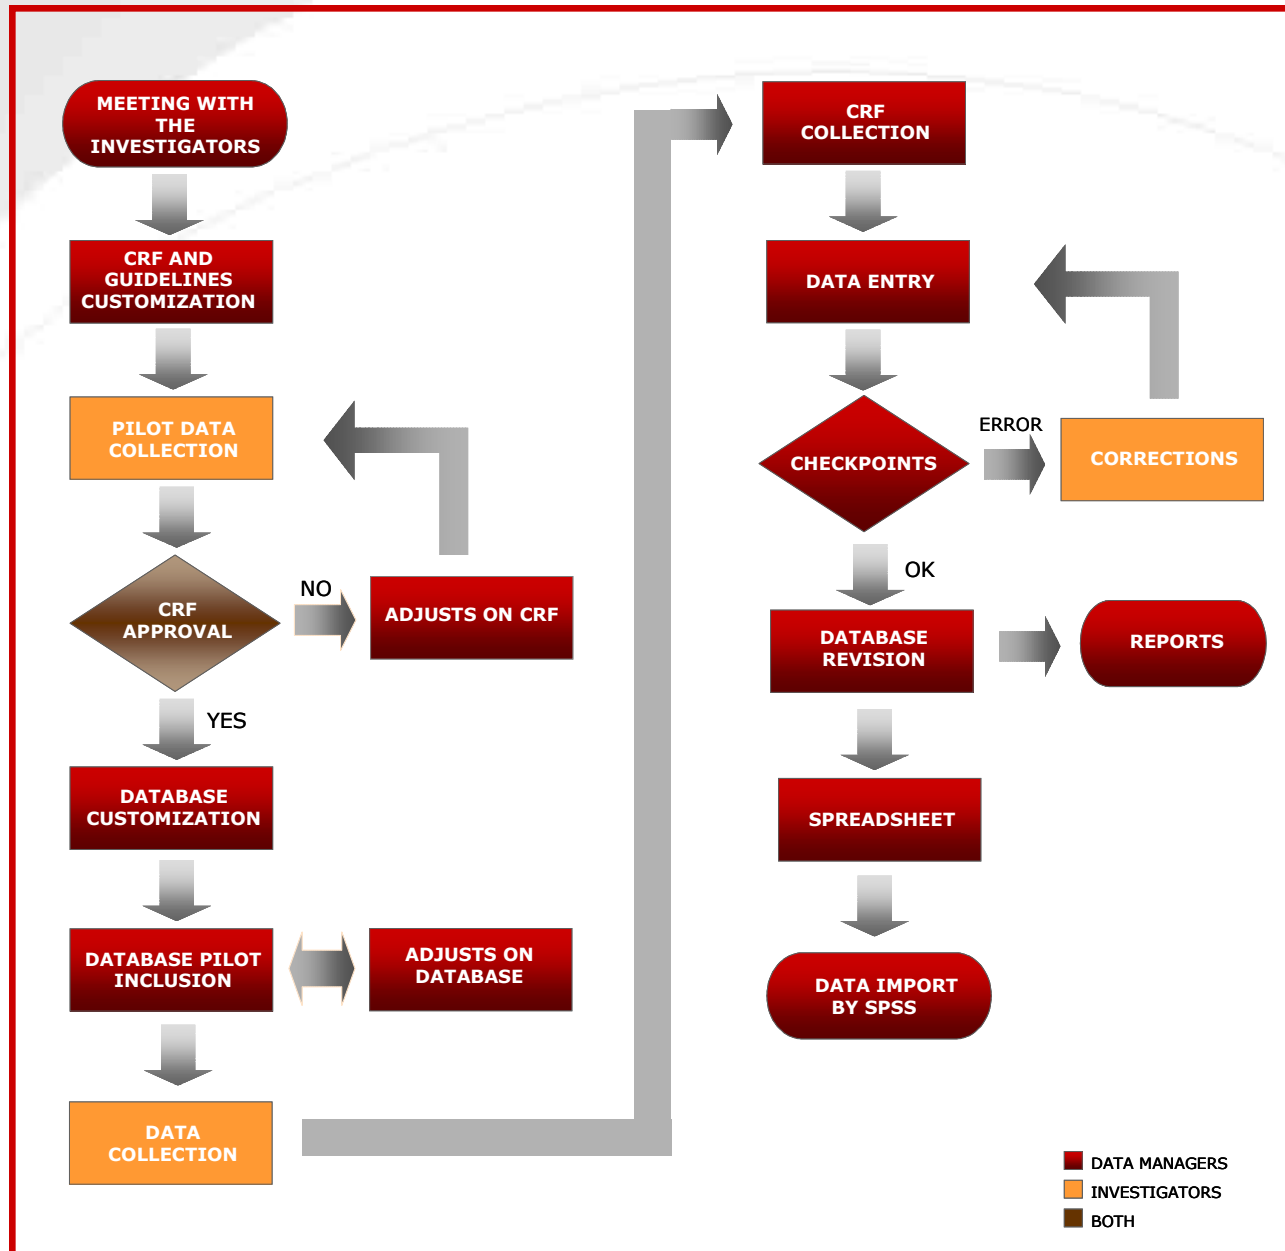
MEETING WITH THE INVESTIGATORS

CRF AND GUIDELINES CUSTOMIZATION

PILOT DATA COLLECTION

CRF APPROVAL

NO

ADJUSTS ON CRF

YES

DATABASE CUSTOMIZATION

DATABASE PILOT INCLUSION

ADJUSTS ON DATABASE

DATA COLLECTION

CRF COLLECTION

DATA ENTRY

CHECKPOINTS

ERROR

CORRECTIONS

OK

DATABASE REVISION

REPORTS

SPREADSHEET

DATA IMPORT BY SPSS

DATA MANAGERS
INVESTIGATORS
BOTH